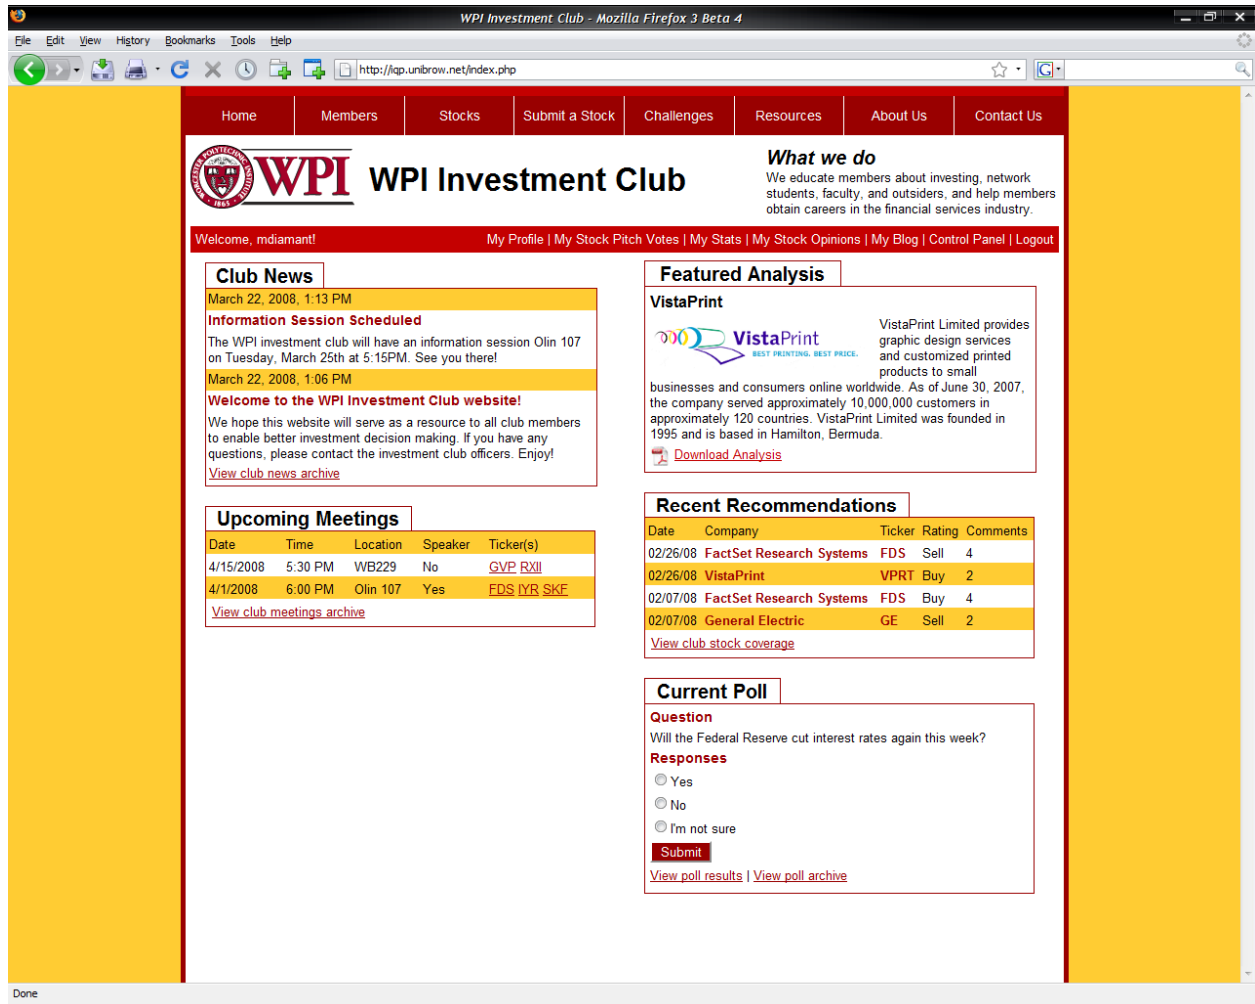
WPI Investment Club - Mozilla Firefox 3 Beta 4

File Edit View History Bookmarks Tools Help

http://iqp.unibrow.net/index.php

Home | Members | Stocks | Submit a Stock | Challenges | Resources | About Us | Contact Us

WPI WPI Investment Club

What we do
We educate members about investing, network students, faculty, and outsiders, and help members obtain careers in the financial services industry.

Welcome, mdiamant!
My Profile | My Stock Pitch Votes | My Stats | My Stock Opinions | My Blog | Control Panel | Logout

Club News

March 22, 2008, 1:13 PM
Information Session Scheduled
The WPI investment club will have an information session Olin 107 on Tuesday, March 25th at 5:15PM. See you there!

March 22, 2008, 1:06 PM
Welcome to the WPI Investment Club website!
We hope this website will serve as a resource to all club members to enable better investment decision making. If you have any questions, please contact the investment club officers. Enjoy!
View club news archive

Upcoming Meetings

| Date | Time | Location | Speaker | Ticker(s) |
|---|---|---|---|---|
| 4/15/2008 | 5:30 PM | WB229 | No | GVP RXII |
| 4/1/2008 | 6:00 PM | Olin 107 | Yes | FDS IYR SKF |

View club meetings archive

Featured Analysis

VistaPrint

VistaPrint BEST PRINTING. BEST PRICE.

VistaPrint Limited provides graphic design services and customized printed products to small businesses and consumers online worldwide. As of June 30, 2007, the company served approximately 10,000,000 customers in approximately 120 countries. VistaPrint Limited was founded in 1995 and is based in Hamilton, Bermuda.
Download Analysis

Recent Recommendations

| Date | Company | Ticker | Rating | Comments |
|---|---|---|---|---|
| 02/26/08 | FactSet Research Systems | FDS | Sell | 4 |
| 02/26/08 | VistaPrint | VPRT | Buy | 2 |
| 02/07/08 | FactSet Research Systems | FDS | Buy | 4 |
| 02/07/08 | General Electric | GE | Sell | 2 |

View club stock coverage

Current Poll

Question
Will the Federal Reserve cut interest rates again this week?
Responses
Yes
No
I'm not sure
Submit
View poll results | View poll archive

Done